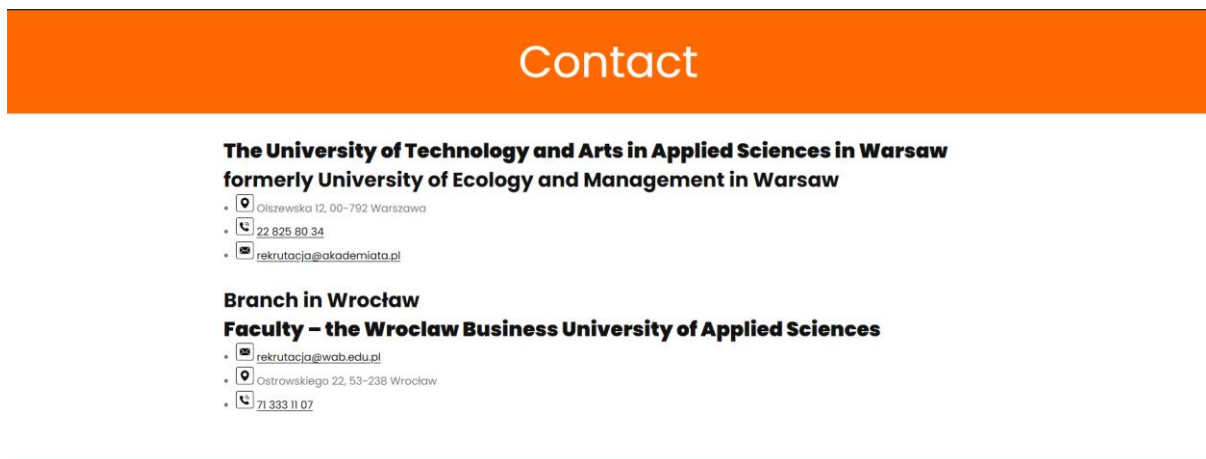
Contact

The University of Technology and Arts in Applied Sciences in Warsaw
formerly University of Ecology and Management in Warsaw

- Olszewska 12, 00-792 Warszawa
- 22 825 80 34
- rekrutacja@akademiata.pl

Branch in Wrocław
Faculty – the Wroclaw Business University of Applied Sciences

- rekrutacja@wab.edu.pl
- Ostrowskiego 22, 53-238 Wrocław
- 71 333 11 07